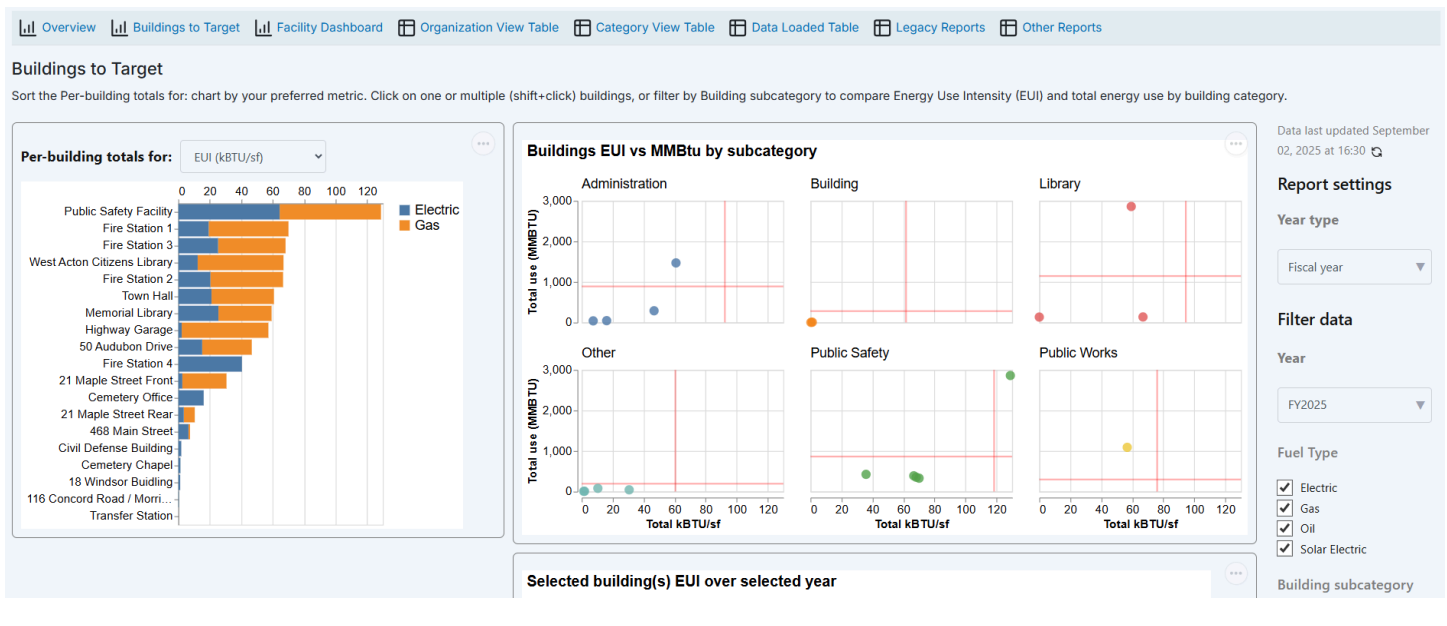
Overview Buildings to Target Facility Dashboard Organization View Table Category View Table Data Loaded Table Legacy Reports Other Reports

Buildings to Target

Sort the Per-building totals for: chart by your preferred metric. Click on one or multiple (shift+click) buildings, or filter by Building subcategory to compare Energy Use Intensity (EUI) and total energy use by building category.

Per-building totals for: EUI (kBTU/sf)

0 20 40 60 80 100 120

Electric
Gas

Public Safety Facility
Fire Station 1
Fire Station 3
West Acton Citizens Library
Fire Station 2
Town Hall
Memorial Library
Highway Garage
50 Audubon Drive
Fire Station 4
21 Maple Street Front
Cemetery Office
21 Maple Street Rear
468 Main Street
Civil Defense Building
Cemetery Chapel
18 Windsor Building
116 Concord Road / Morri...
Transfer Station

Buildings EUI vs MMBtu by subcategory

Administration
Building
Library
Other
Public Safety
Public Works

Total use (MMBTU)
3,000
2,000
1,000
0

Total use (MMBTU)
3,000
2,000
1,000
0

0 20 40 60 80 100 120
Total kBTU/sf
0 20 40 60 80 100 120
Total kBTU/sf
0 20 40 60 80 100 120
Total kBTU/sf

Selected building(s) EUI over selected year

Data last updated September 02, 2025 at 16:30

Report settings

Year type

Fiscal year

Filter data

Year

FY2025

Fuel Type

Electric
Gas
Oil
Solar Electric

Building subcategory